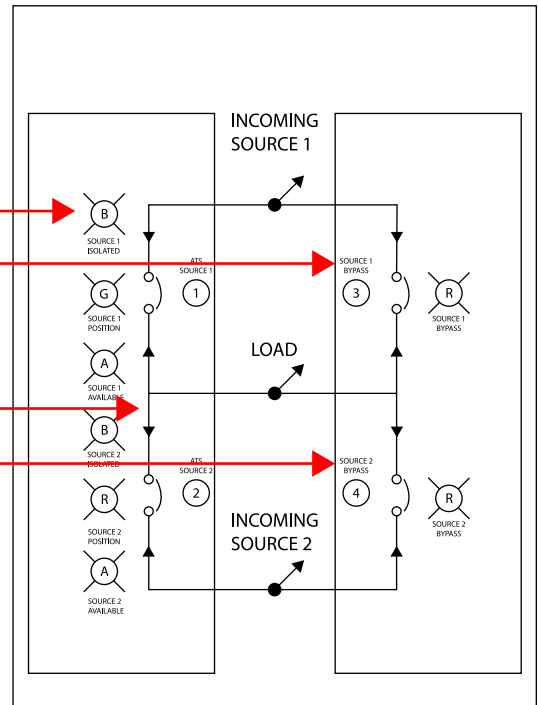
INCOMING SOURCE 1

B
SOURCE 1 ISOLATED

ATS SOURCE 1
1

SOURCE 1 BYPASS
3

G
SOURCE 1 POSITION

R
SOURCE 1 BYPASS

A
SOURCE 1 AVAILABLE

LOAD

B
SOURCE 2 ISOLATED

ATS SOURCE 2
2

SOURCE 2 BYPASS
4

R
SOURCE 2 POSITION

R
SOURCE 2 BYPASS

INCOMING SOURCE 2

A
SOURCE 2 AVAILABLE